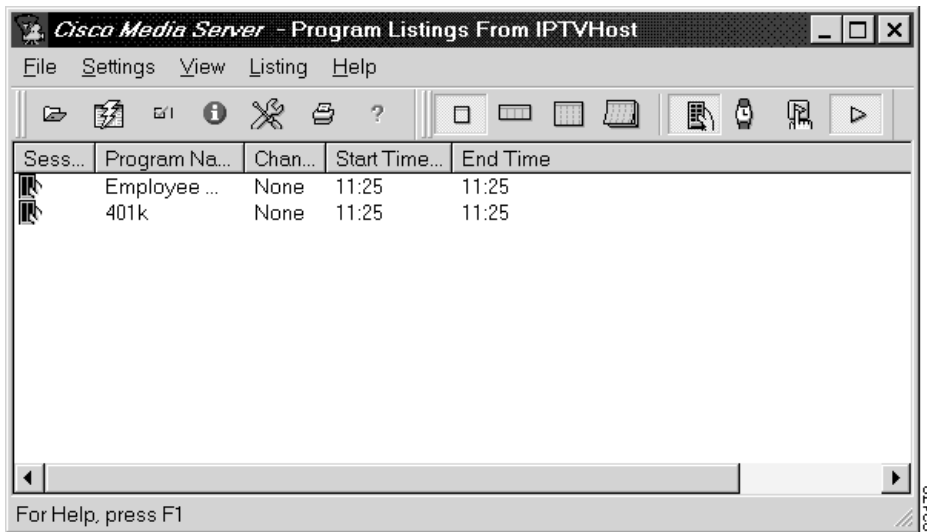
Cisco Media Server - Program Listings From IPTVHost

File Settings View Listing Help

| Sess... | Program Na... | Chan... | Start Time... | End Time |
|---|---|---|---|---|
| | Employee ... | None | 11:25 | 11:25 |
| | 401k | None | 11:25 | 11:25 |

For Help, press F1